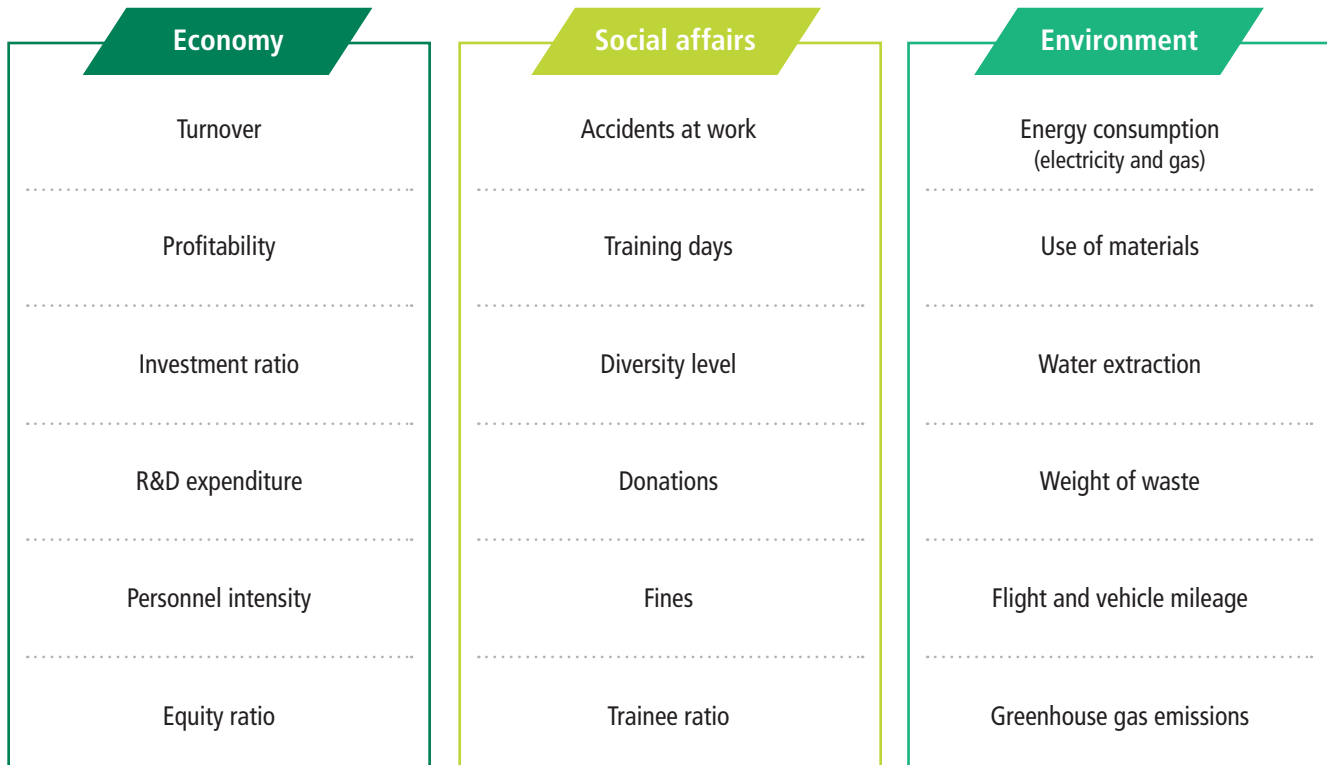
Economy

Turnover

Profitability

Investment ratio

R&D expenditure

Personnel intensity

Equity ratio

Social affairs

Accidents at work

Training days

Diversity level

Donations

Fines

Trainee ratio

Environment

Energy consumption (electricity and gas)

Use of materials

Water extraction

Weight of waste

Flight and vehicle mileage

Greenhouse gas emissions